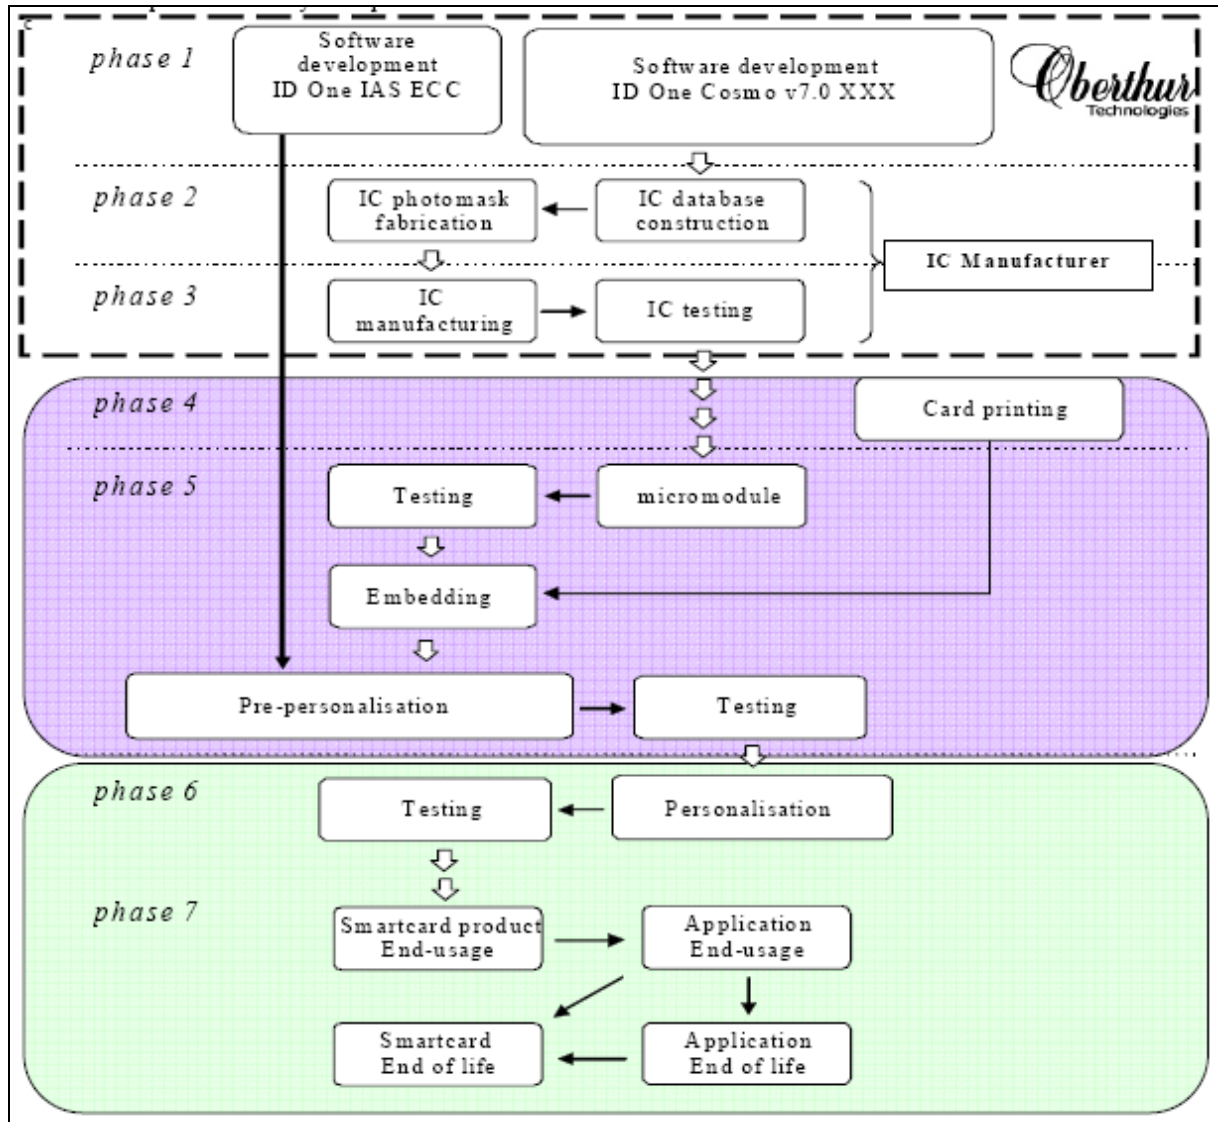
phase 1

Software development ID One IAS ECC

Software development ID One Cosmo v7.0 XXX

Oberthur Technologies

phase 2

IC photomask fabrication

IC database construction

IC Manufacturer

phase 3

IC manufacturing

IC testing

phase 4

Card printing

phase 5

Testing

micromodule

Embedding

Pre-personalisation

Testing

phase 6

Testing

Personalisation

phase 7

Smartcard product End-usage

Application End-usage

Smartcard End of life

Application End of life